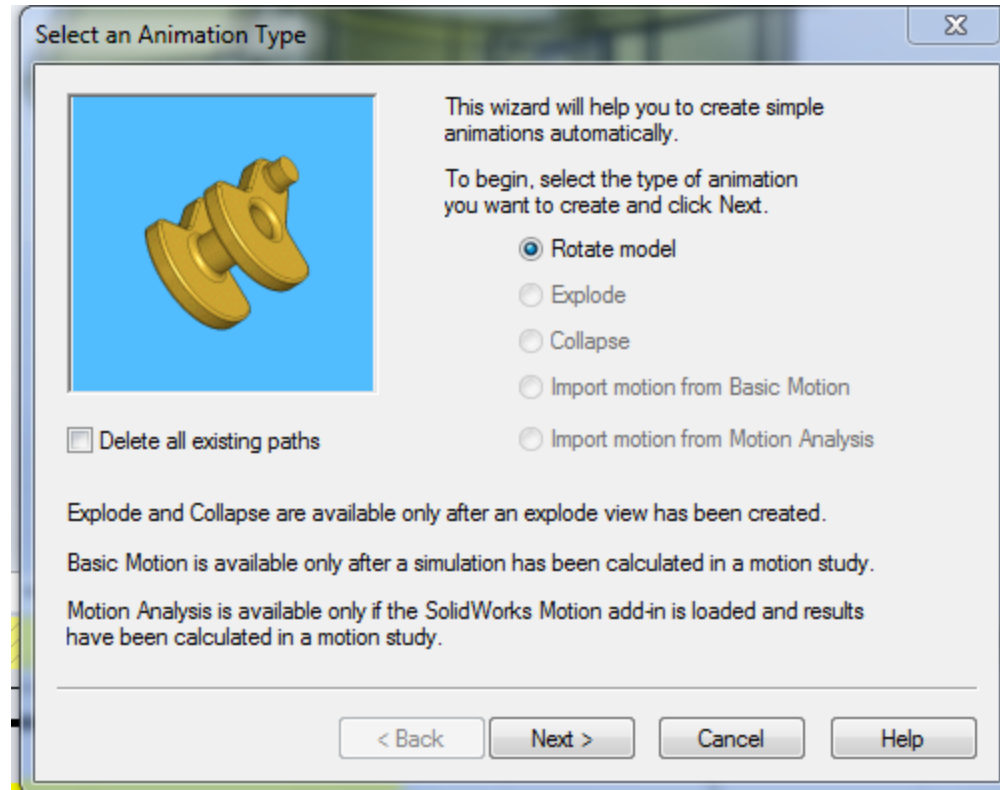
Select an Animation Type

This wizard will help you to create simple animations automatically.

To begin, select the type of animation you want to create and click Next.

Rotate model

Explode

Collapse

Import motion from Basic Motion

Delete all existing paths

Import motion from Motion Analysis

Explode and Collapse are available only after an explode view has been created.

Basic Motion is available only after a simulation has been calculated in a motion study.

Motion Analysis is available only if the SolidWorks Motion add-in is loaded and results have been calculated in a motion study.

< Back

Next >

Cancel

Help